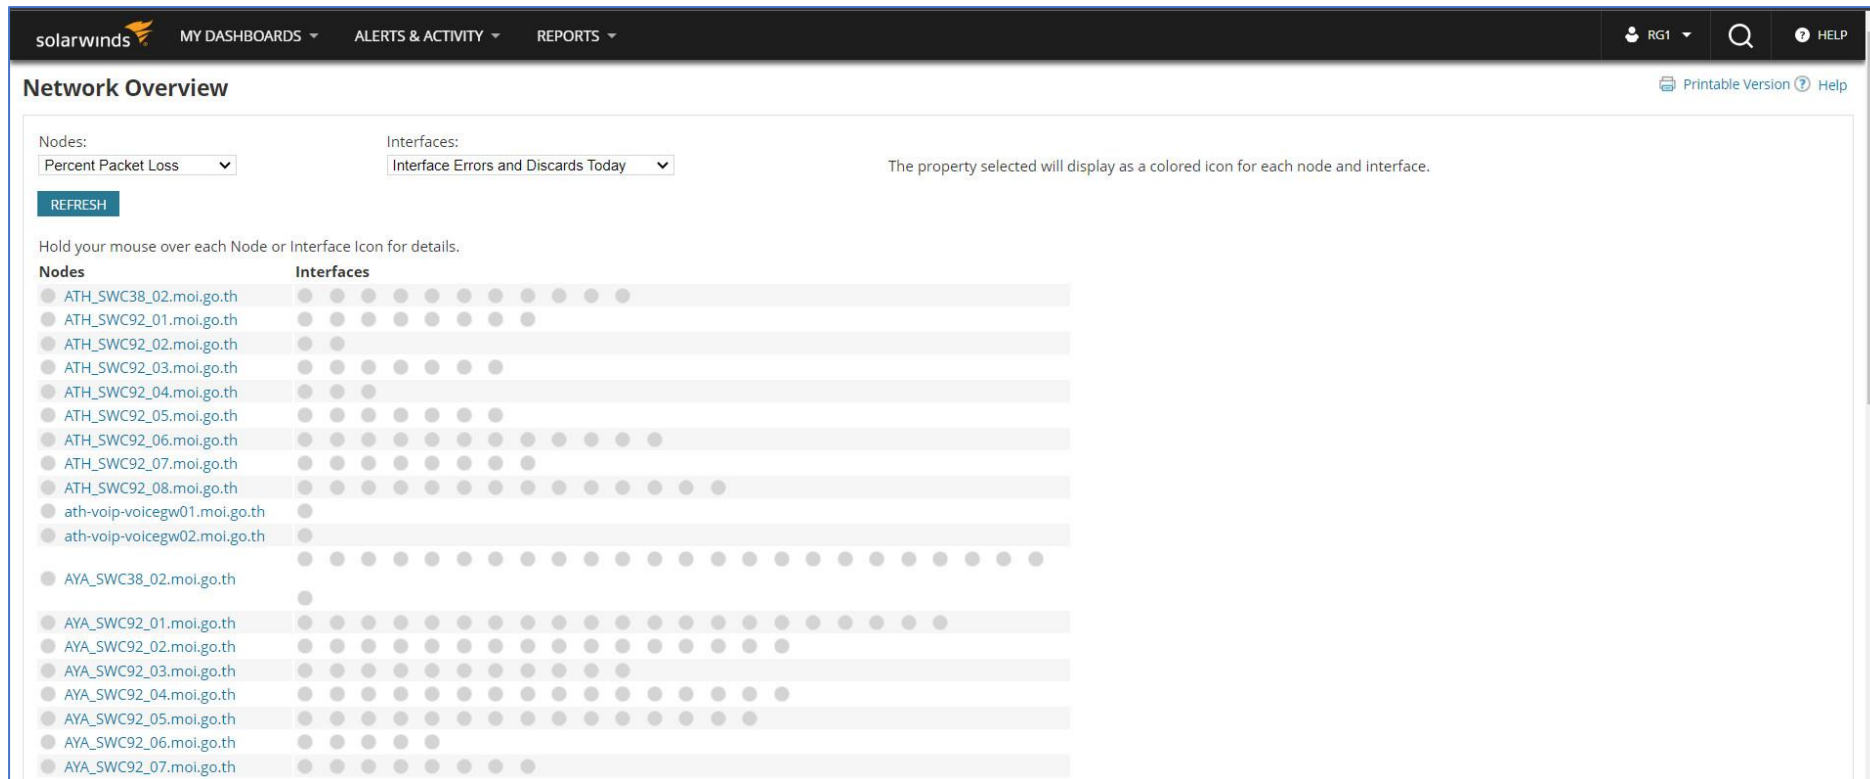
solarwinds MY DASHBOARDS ▾ ALERTS & ACTIVITY ▾ REPORTS ▾ RG1 ▾ HELP

Network Overview

Printable Version Help

Nodes:
Percent Packet Loss

Interfaces:
Interface Errors and Discards Today

The property selected will display as a colored icon for each node and interface.

REFRESH

Hold your mouse over each Node or Interface Icon for details.

| Nodes | Interfaces |
|---|---|
| ATH_SWC38_02.moi.go.th | |
| ATH_SWC92_01.moi.go.th | |
| ATH_SWC92_02.moi.go.th | |
| ATH_SWC92_03.moi.go.th | |
| ATH_SWC92_04.moi.go.th | |
| ATH_SWC92_05.moi.go.th | |
| ATH_SWC92_06.moi.go.th | |
| ATH_SWC92_07.moi.go.th | |
| ATH_SWC92_08.moi.go.th | |
| ath-voip-voicegw01.moi.go.th | |
| ath-voip-voicegw02.moi.go.th | |
| AYA_SWC38_02.moi.go.th | |
| AYA_SWC92_01.moi.go.th | |
| AYA_SWC92_02.moi.go.th | |
| AYA_SWC92_03.moi.go.th | |
| AYA_SWC92_04.moi.go.th | |
| AYA_SWC92_05.moi.go.th | |
| AYA_SWC92_06.moi.go.th | |
| AYA_SWC92_07.moi.go.th | |